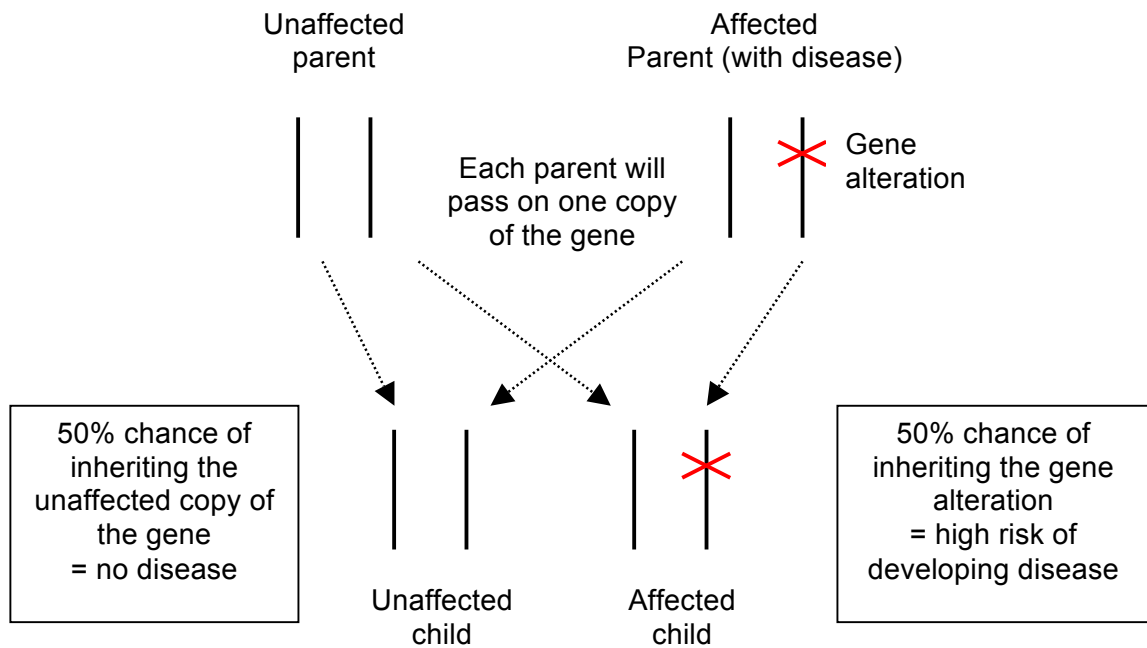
Unaffected parent

Affected Parent (with disease)

Gene alteration

Each parent will pass on one copy of the gene

50% chance of inheriting the unaffected copy of the gene = no disease

50% chance of inheriting the gene alteration = high risk of developing disease

Unaffected child

Affected child